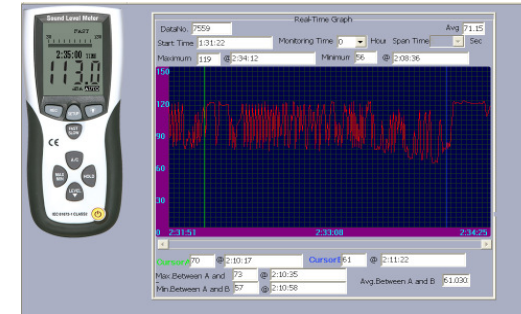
Sound Level Meter

FAST

2:35:00

113.0

AUTO

FAST SLOW

A/C

MAX MIN

HOLD

LEVEL

CE

IEC 61672-1 CLASS2

Real-Time Graph

DataNo. 7559

Avg. 71.15

Start Time 1:31:22

Monitoring Time 0 Hour

Span Time Sec

Maximum 119 @ 2:34:12

Minimum 56 @ 2:08:36

150

120

90

60

30

0

2:31:51

2:33:08

2:34:25

CursorA 70 @ 2:10:17

CursorB 61 @ 2:11:22

Max.Between A and 73 @ 2:10:35

Min.Between A and B 57 @ 2:10:58

Avg.Between A and B 61.030